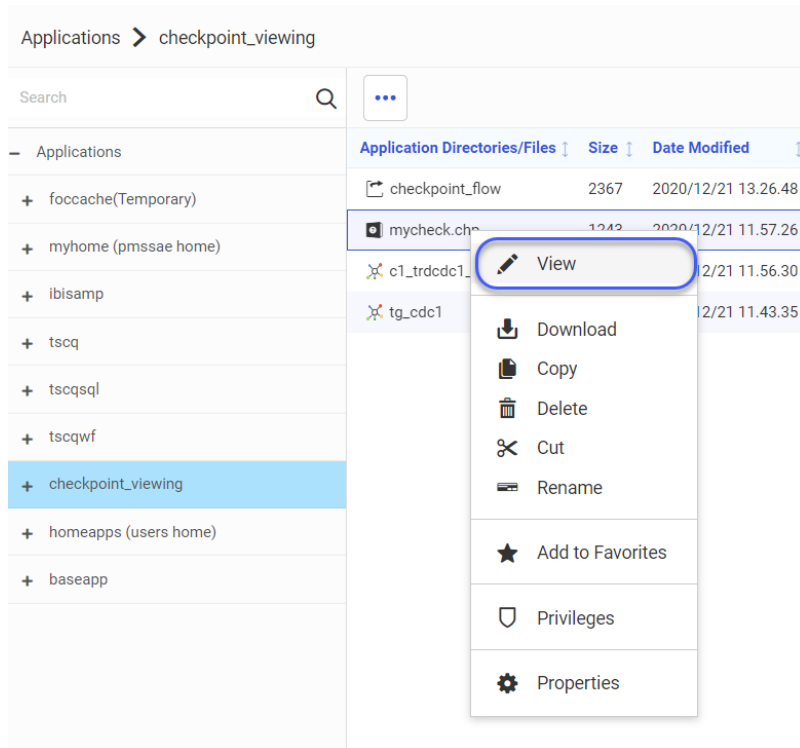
Applications > checkpoint_viewing

Search

– Applications
+ foccache(Temporary)
+ myhome (pmssae home)
+ ibisamp
+ tscq
+ tscqsql
+ tscqwf
+ checkpoint_viewing
+ homeapps (users home)
+ baseapp

...

| Application Directories/Files | Size | Date Modified |
|---|---|---|
| checkpoint_flow | 2367 | 2020/12/21 13.26.48 |
| mycheck.chp | 1243 | 2020/12/21 11.57.26 |
| c1_trdcdc1_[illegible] | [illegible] | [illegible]12/21 11.56.30 |
| tg_cdc1 | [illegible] | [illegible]12/21 11.43.35 |

View
Download
Copy
Delete
Cut
Rename
Add to Favorites
Privileges
Properties